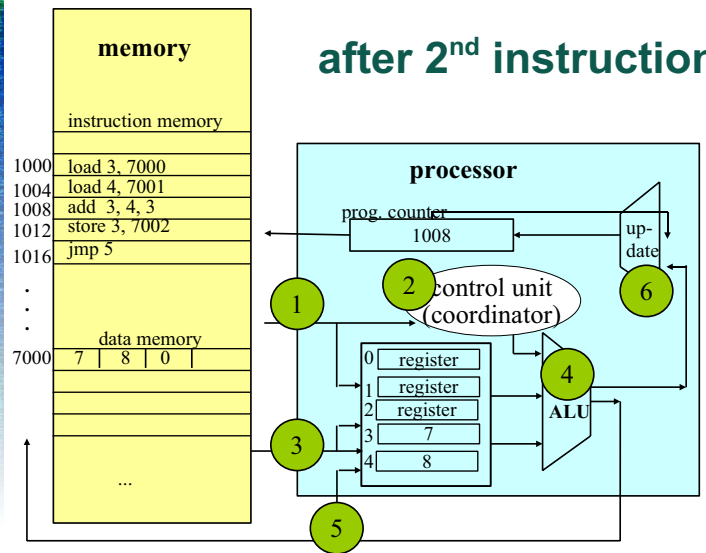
memory

after 2$^{nd}$ instructio

instruction memory

1000 load 3, 7000
1004 load 4, 7001
1008 add 3, 4, 3
1012 store 3, 7002
1016 jmp 5

.
.
.

data memory
7000 7 | 8 | 0 |

...

processor

prog. counter
1008

up-date

2 control unit (coordinator)

1

6

4

ALU

0 register
1 register
2 register
3 7
4 8

3

5